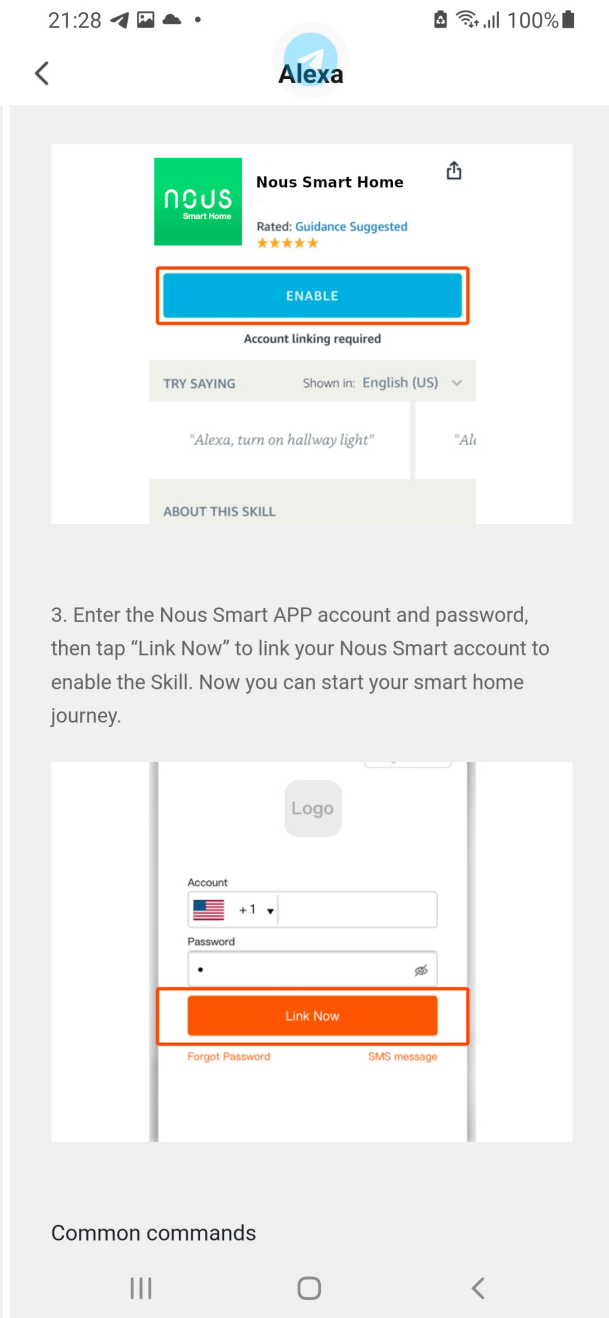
21:28 100%

Alexa

NOUS Smart Home

Nous Smart Home

Rated: Guidance Suggested

ENABLE

Account linking required

TRY SAYING Shown in: English (US)

"Alexa, turn on hallway light" "Al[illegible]

ABOUT THIS SKILL

3. Enter the Nous Smart APP account and password, then tap “Link Now” to link your Nous Smart account to enable the Skill. Now you can start your smart home journey.

Logo

Account

+1

Password

Link Now

Forgot Password SMS message

Common commands